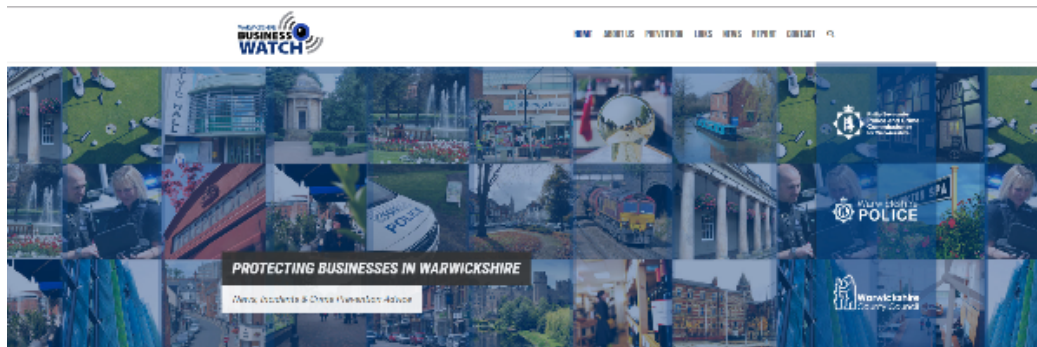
WARWICKSHIRE BUSINESS WATCH

HOME ABOUT US PREVENTION LINKS NEWS REPORT CONTACT

PROTECTING BUSINESSES IN WARWICKSHIRE

News, Incidents & Crime Prevention Advice

Police and Crime Commissioner Warwickshire

Warwickshire POLICE

Warwickshire County Council

SPA

POLICE